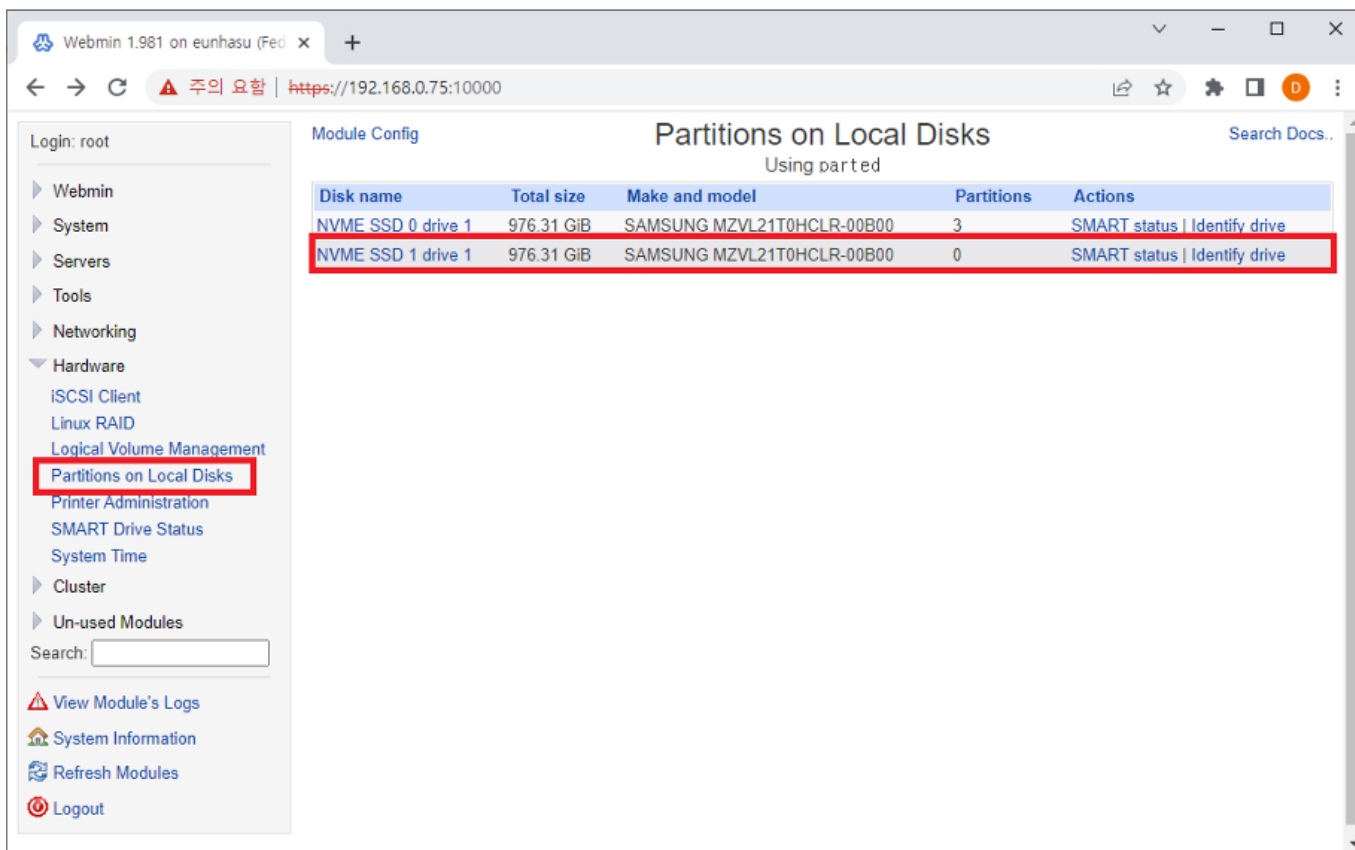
Webmin 1.981 on eunhasu (Fed ×

+

주의 요함 | https://192.168.0.75:10000

D

Login: root

Webmin

System

Servers

Tools

Networking

Hardware

iSCSI Client

Linux RAID

Logical Volume Management

Partitions on Local Disks

Printer Administration

SMART Drive Status

System Time

Cluster

Un-used Modules

Search:

View Module's Logs

System Information

Refresh Modules

Logout

Module Config

Partitions on Local Disks

Using parted

Search Docs..

| Disk name | Total size | Make and model | Partitions | Actions |
|---|---|---|---|---|
| NVME SSD 0 drive 1 | 976.31 GiB | SAMSUNG MZVL21T0HCLR-00B00 | 3 | SMART status \| Identify drive |
| NVME SSD 1 drive 1 | 976.31 GiB | SAMSUNG MZVL21T0HCLR-00B00 | 0 | SMART status \| Identify drive |